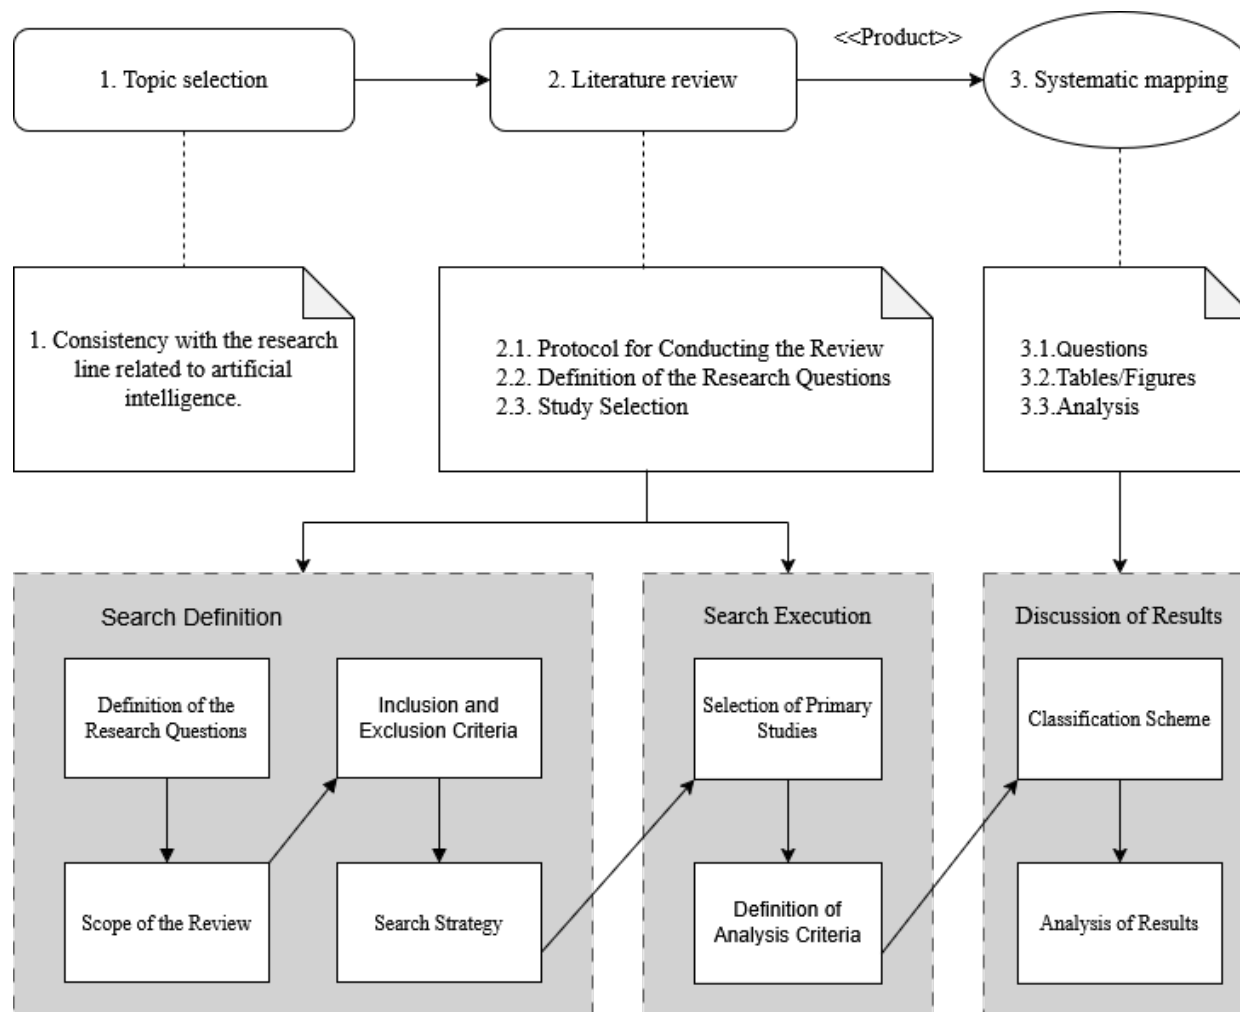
1. Topic selection

2. Literature review

<<Product>>

3. Systematic mapping

1. Consistency with the research line related to artificial intelligence.

2.1. Protocol for Conducting the Review
2.2. Definition of the Research Questions
2.3. Study Selection

3.1.Questions
3.2.Tables/Figures
3.3.Analysis

Search Definition

Definition of the Research Questions

Inclusion and Exclusion Criteria

Scope of the Review

Search Strategy

Search Execution

Selection of Primary Studies

Definition of Analysis Criteria

Discussion of Results

Classification Scheme

Analysis of Results